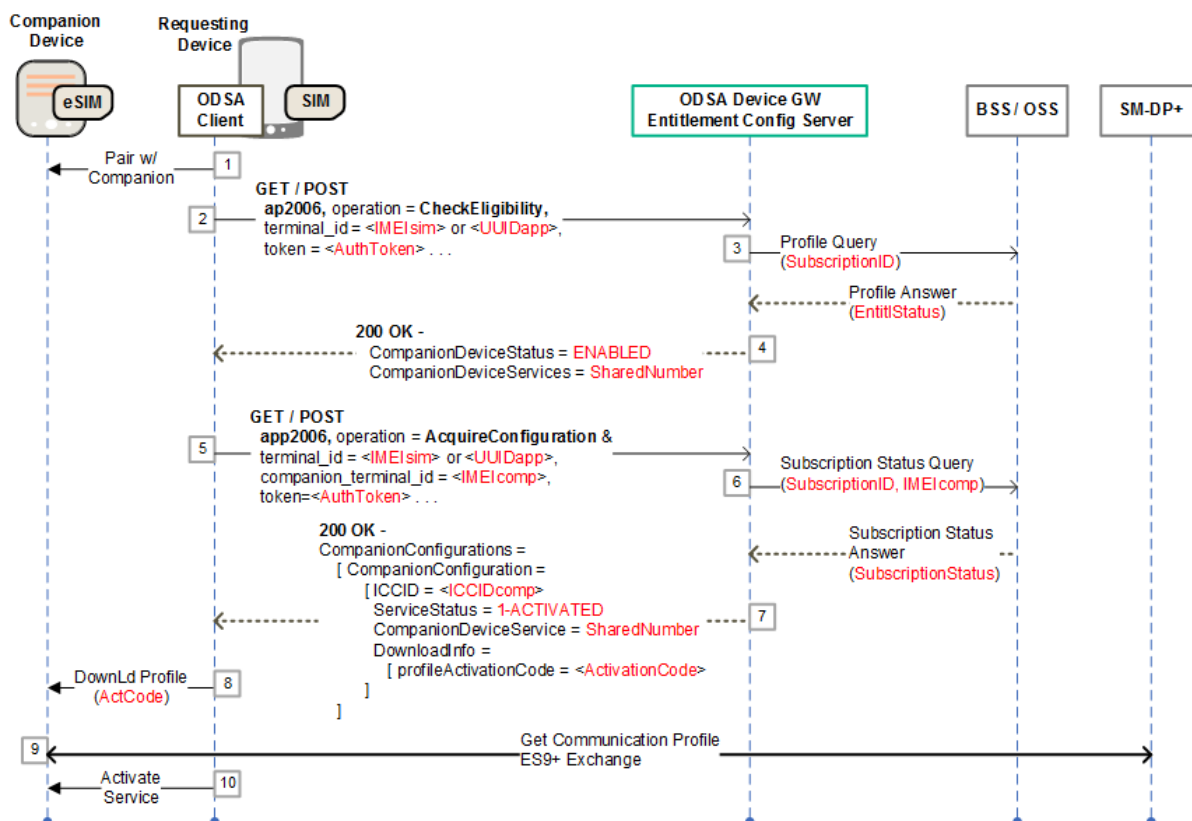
Companion Device

Requesting Device

eSIM

ODSA Client

SIM

ODSA Device GW Entitlement Config Server

BSS / OSS

SM-DP+

1 Pair w/ Companion

2 GET / POST ap2006, operation = CheckEligibility, terminal_id = <IMEIsim> or <UUIDapp>, token = <AuthToken> . . .

3 Profile Query (SubscriptionID)

Profile Answer (EntitlStatus)

4 200 OK - CompanionDeviceStatus = ENABLED CompanionDeviceServices = SharedNumber

5 GET / POST app2006, operation = AcquireConfiguration & terminal_id = <IMEIsim> or <UUIDapp>, companion_terminal_id = <IMEIcomp>, token=<AuthToken> . . .

6 Subscription Status Query (SubscriptionID, IMEIcomp)

Subscription Status Answer (SubscriptionStatus)

7 200 OK - CompanionConfigurations = [ CompanionConfiguration = [ ICCID = <ICCIDcomp> ServiceStatus = 1-ACTIVATED CompanionDeviceService = SharedNumber DownloadInfo = [ profileActivationCode = <ActivationCode> ] ]

8 DownLd Profile (ActCode)

9 Get Communication Profile ES9+ Exchange

10 Activate Service